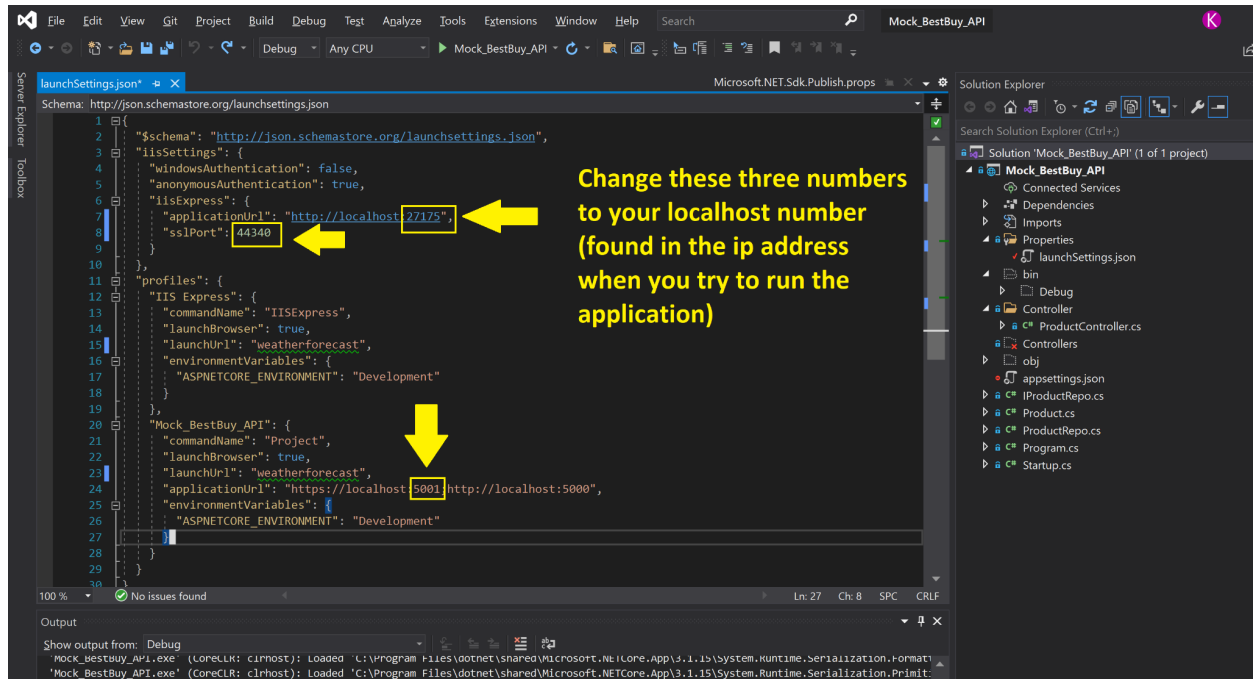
File Edit View Git Project Build Debug Test Analyze Tools Extensions Window Help Search Mock_BestBuy_API K

Debug Any CPU Mock_BestBuy_API

Server Explorer Toolbox

launchSettings.json* Microsoft.NET.Sdk.Publish.props

Schema: http://json.schemastore.org/launchsettings.json

```
1  {
2    "$schema": "http://json.schemastore.org/launchsettings.json",
3    "iisSettings": {
4      "windowsAuthentication": false,
5      "anonymousAuthentication": true,
6      "iisExpress": {
7        "applicationUrl": "http://localhost:27175",
8        "sslPort": 44340
9      }
10   },
11   "profiles": {
12     "IIS Express": {
13       "commandName": "IISExpress",
14       "launchBrowser": true,
15       "launchUrl": "weatherforecast",
16       "environmentVariables": {
17         "ASPNETCORE_ENVIRONMENT": "Development"
18       }
19     },
20     "Mock_BestBuy_API": {
21       "commandName": "Project",
22       "launchBrowser": true,
23       "launchUrl": "weatherforecast",
24       "applicationUrl": "https://localhost:5001;http://localhost:5000",
25       "environmentVariables": {
26         "ASPNETCORE_ENVIRONMENT": "Development"
27       }
28     }
29   }
30 }
```

Change these three numbers to your localhost number (found in the ip address when you try to run the application)

100 % No issues found Ln: 27 Ch: 8 SPC CRLF

Output

Show output from: Debug

'Mock_BestBuy_API.exe' (CoreCLR: clrhost): Loaded 'C:\Program Files\dotnet\shared\Microsoft.NETCore.App\3.1.15\System.Runtime.Serialization.Formatt
'Mock_BestBuy_API.exe' (CoreCLR: clrhost): Loaded 'C:\Program Files\dotnet\shared\Microsoft.NETCore.App\3.1.15\System.Runtime.Serialization.Primit

Solution Explorer

Search Solution Explorer (Ctrl+;)

Solution 'Mock_BestBuy_API' (1 of 1 project)
Mock_BestBuy_API
Connected Services
Dependencies
Imports
Properties
launchSettings.json
bin
Debug
Controller
ProductController.cs
Controllers
obj
appsettings.json
IProductRepo.cs
Product.cs
ProductRepo.cs
Program.cs
Startup.cs